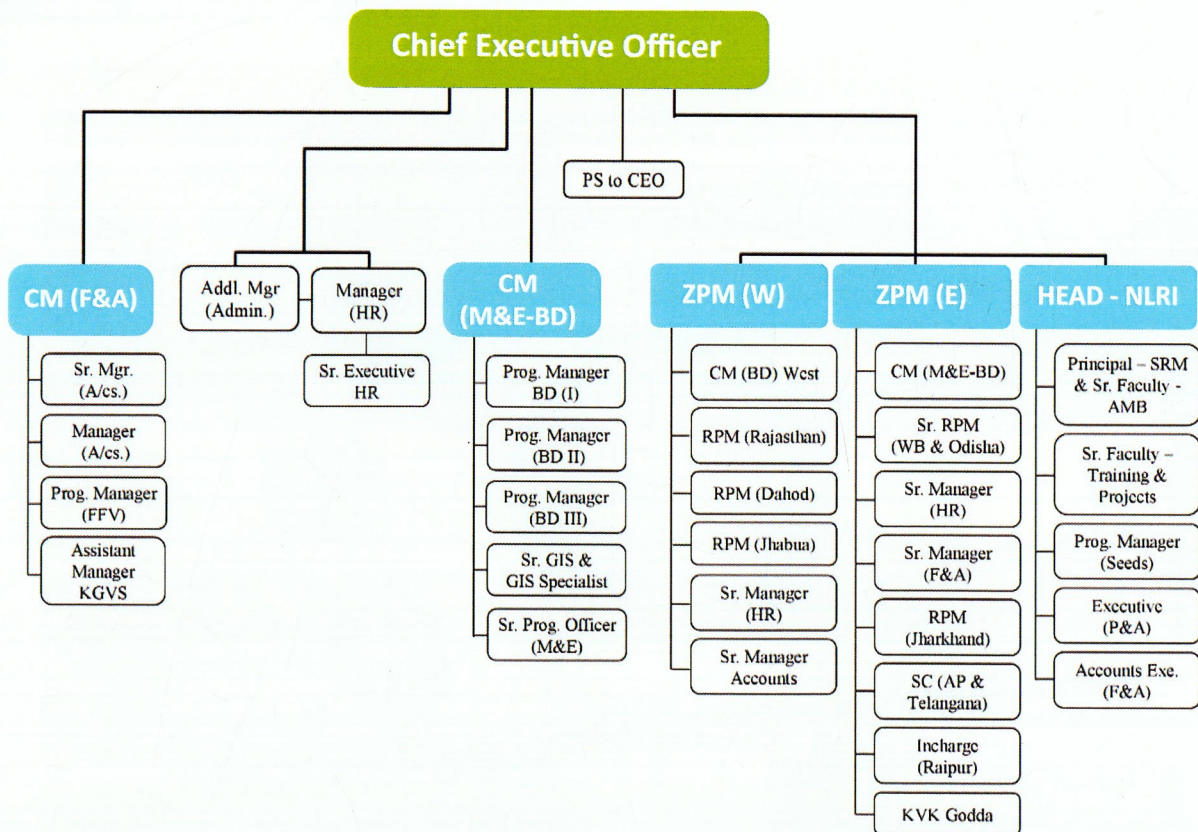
Chief Executive Officer

PS to CEO

CM (F&A)

Sr. Mgr. (A/cs.)

Manager (A/cs.)

Prog. Manager (FFV)

Assistant Manager KGVS

Addl. Mgr (Admin.)

Manager (HR)

Sr. Executive HR

CM (M&E-BD)

Prog. Manager BD (I)

Prog. Manager (BD II)

Prog. Manager (BD III)

Sr. GIS & GIS Specialist

Sr. Prog. Officer (M&E)

ZPM (W)

CM (BD) West

RPM (Rajasthan)

RPM (Dahod)

RPM (Jhabua)

Sr. Manager (HR)

Sr. Manager Accounts

ZPM (E)

CM (M&E-BD)

Sr. RPM (WB & Odisha)

Sr. Manager (HR)

Sr. Manager (F&A)

RPM (Jharkhand)

SC (AP & Telangana)

Incharge (Raipur)

KVK Godda

HEAD - NLRI

Principal – SRM & Sr. Faculty - AMB

Sr. Faculty – Training & Projects

Prog. Manager (Seeds)

Executive (P&A)

Accounts Exe. (F&A)